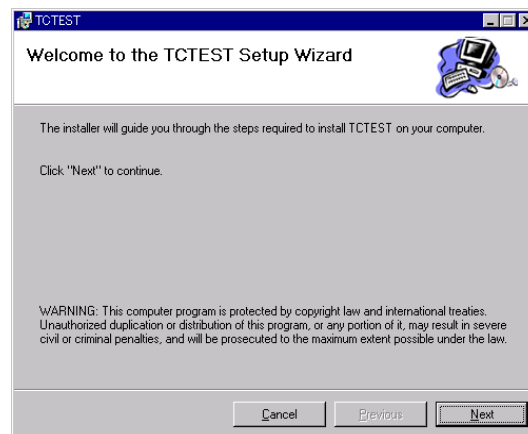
TCTEST

Welcome to the TCTEST Setup Wizard

The installer will guide you through the steps required to install TCTEST on your computer.

Click "Next" to continue.

WARNING: This computer program is protected by copyright law and international treaties. Unauthorized duplication or distribution of this program, or any portion of it, may result in severe civil or criminal penalties, and will be prosecuted to the maximum extent possible under the law.

Cancel Previous Next